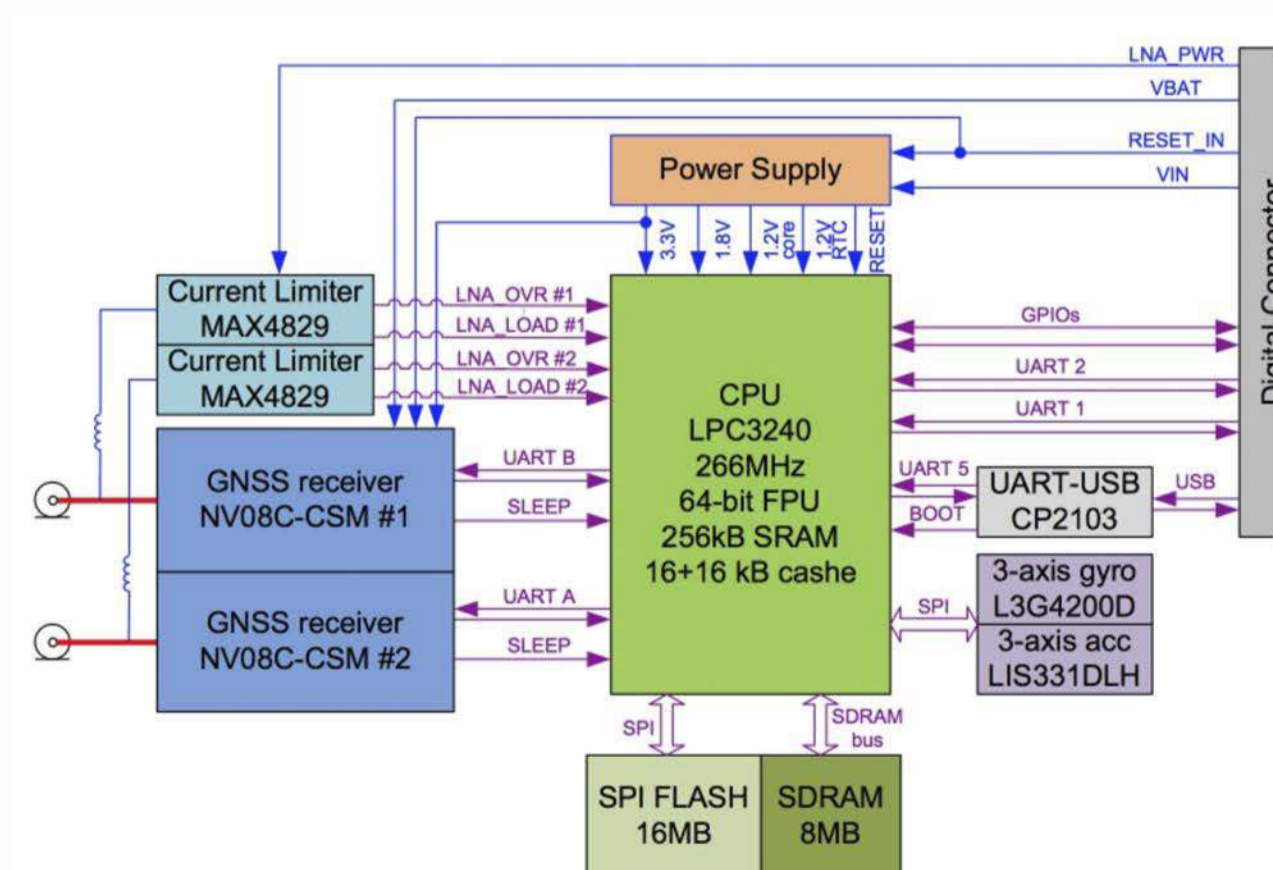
LNA_PWR
VBAT
RESET_IN
VIN
Digital Connector

Power Supply

3.3V
1.8V
1.2V core
1.2V RTC
RESET

Current Limiter
MAX4829
Current Limiter
MAX4829

LNA_OVR #1
LNA_LOAD #1
LNA_OVR #2
LNA_LOAD #2

CPU
LPC3240
266MHz
64-bit FPU
256kB SRAM
16+16 kB cashe

GPIOs
UART 2
UART 1
UART 5
BOOT

UART-USB
CP2103
USB

GNSS receiver
NV08C-CSM #1
UART B
SLEEP

GNSS receiver
NV08C-CSM #2
UART A
SLEEP

SPI
3-axis gyro
L3G4200D
3-axis acc
LIS331DLH

SPI
SDRAM bus

SPI FLASH
16MB

SDRAM
8MB